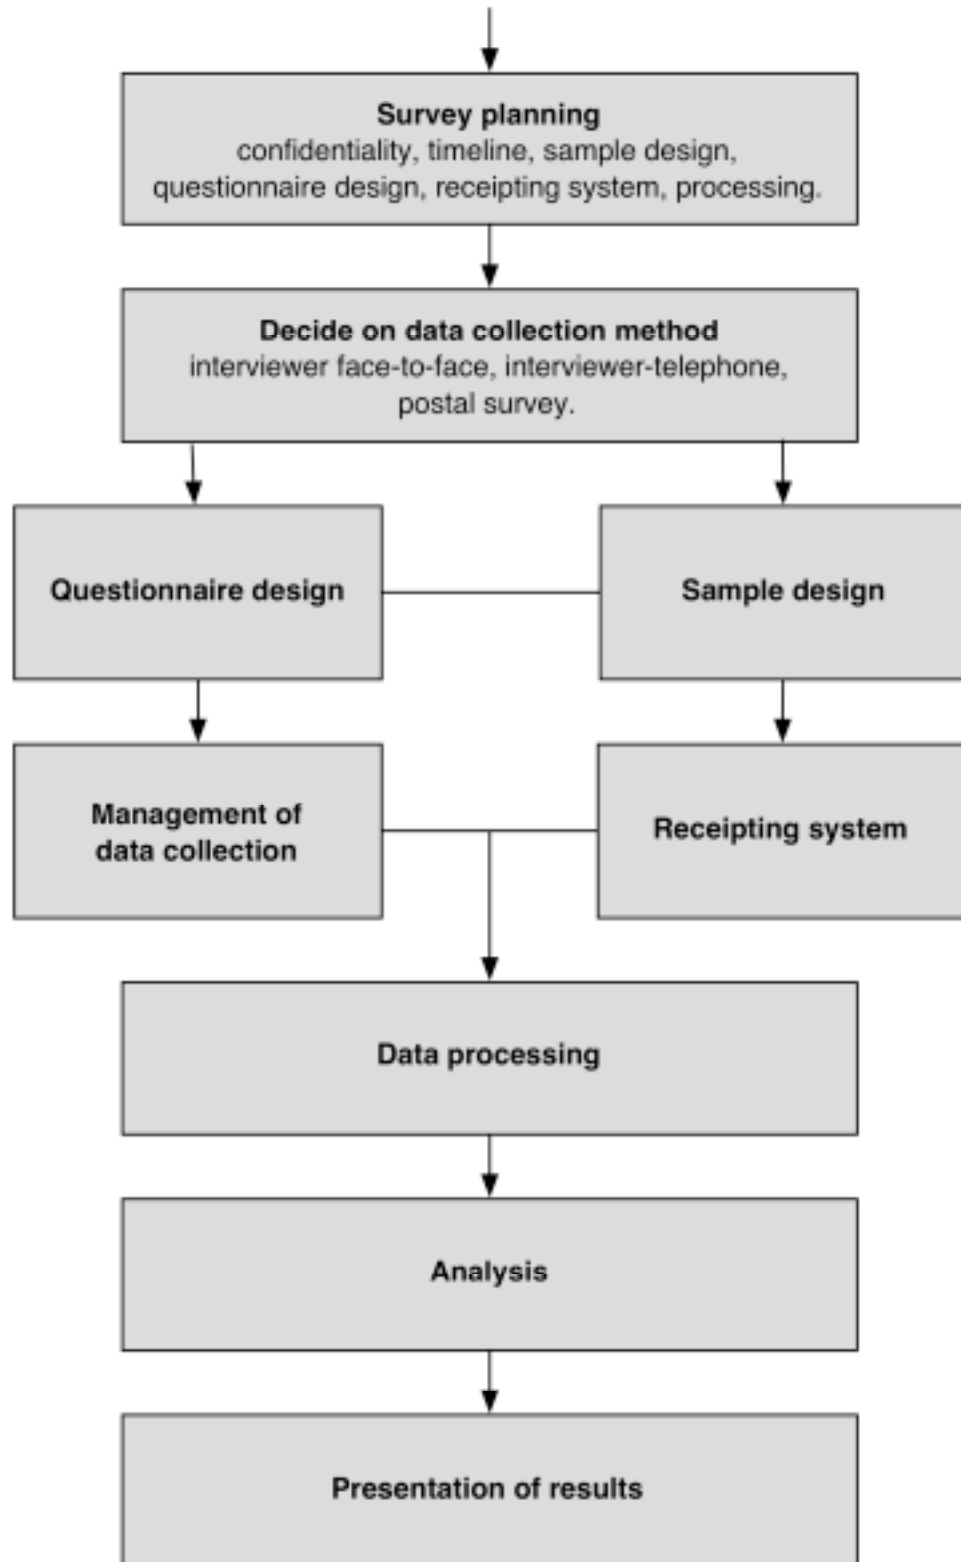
Survey planning
confidentiality, timeline, sample design, questionnaire design, receipting system, processing.

Decide on data collection method
interviewer face-to-face, interviewer-telephone, postal survey.

Questionnaire design

Sample design

Management of data collection

Receipting system

Data processing

Analysis

Presentation of results